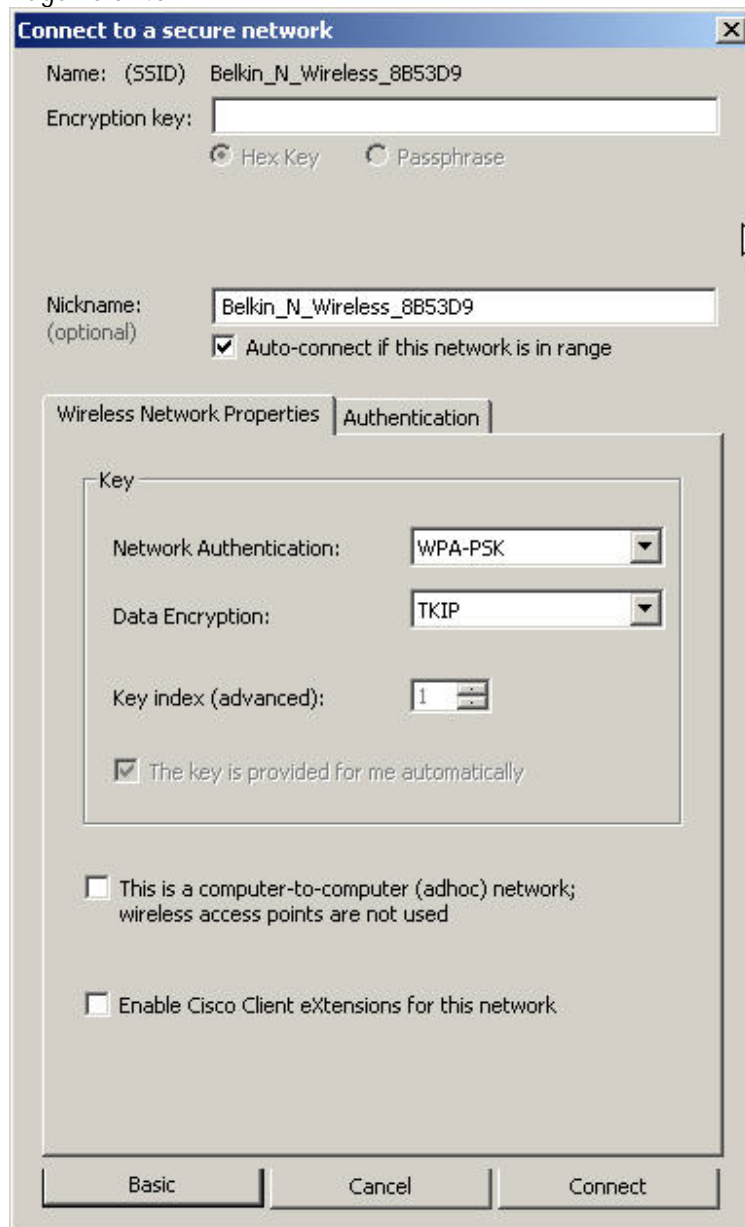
Connect to a secure network

Name: (SSID) Belkin_N_Wireless_8B53D9

Encryption key:

Hex Key Passphrase

Nickname: (optional) Belkin_N_Wireless_8B53D9

Auto-connect if this network is in range

Wireless Network Properties | Authentication

Key

Network Authentication: WPA-PSK

Data Encryption: TKIP

Key index (advanced): 1

The key is provided for me automatically

This is a computer-to-computer (adhoc) network; wireless access points are not used

Enable Cisco Client eXtensions for this network

Basic Cancel Connect